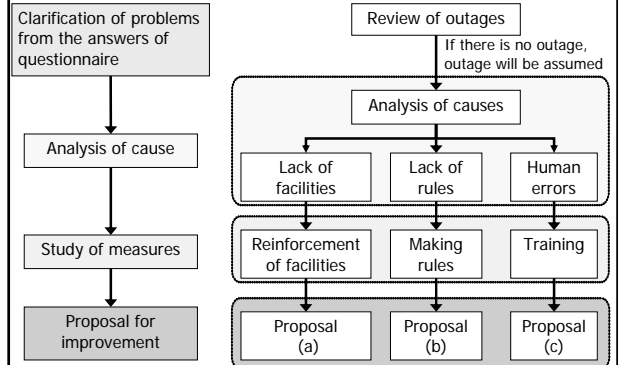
Clarification of problems from the answers of questionnaire

Analysis of cause

Study of measures

Proposal for improvement

Review of outages

If there is no outage, outage will be assumed

Analysis of causes

Lack of facilities

Lack of rules

Human errors

Reinforcement of facilities

Making rules

Training

Proposal (a)

Proposal (b)

Proposal (c)